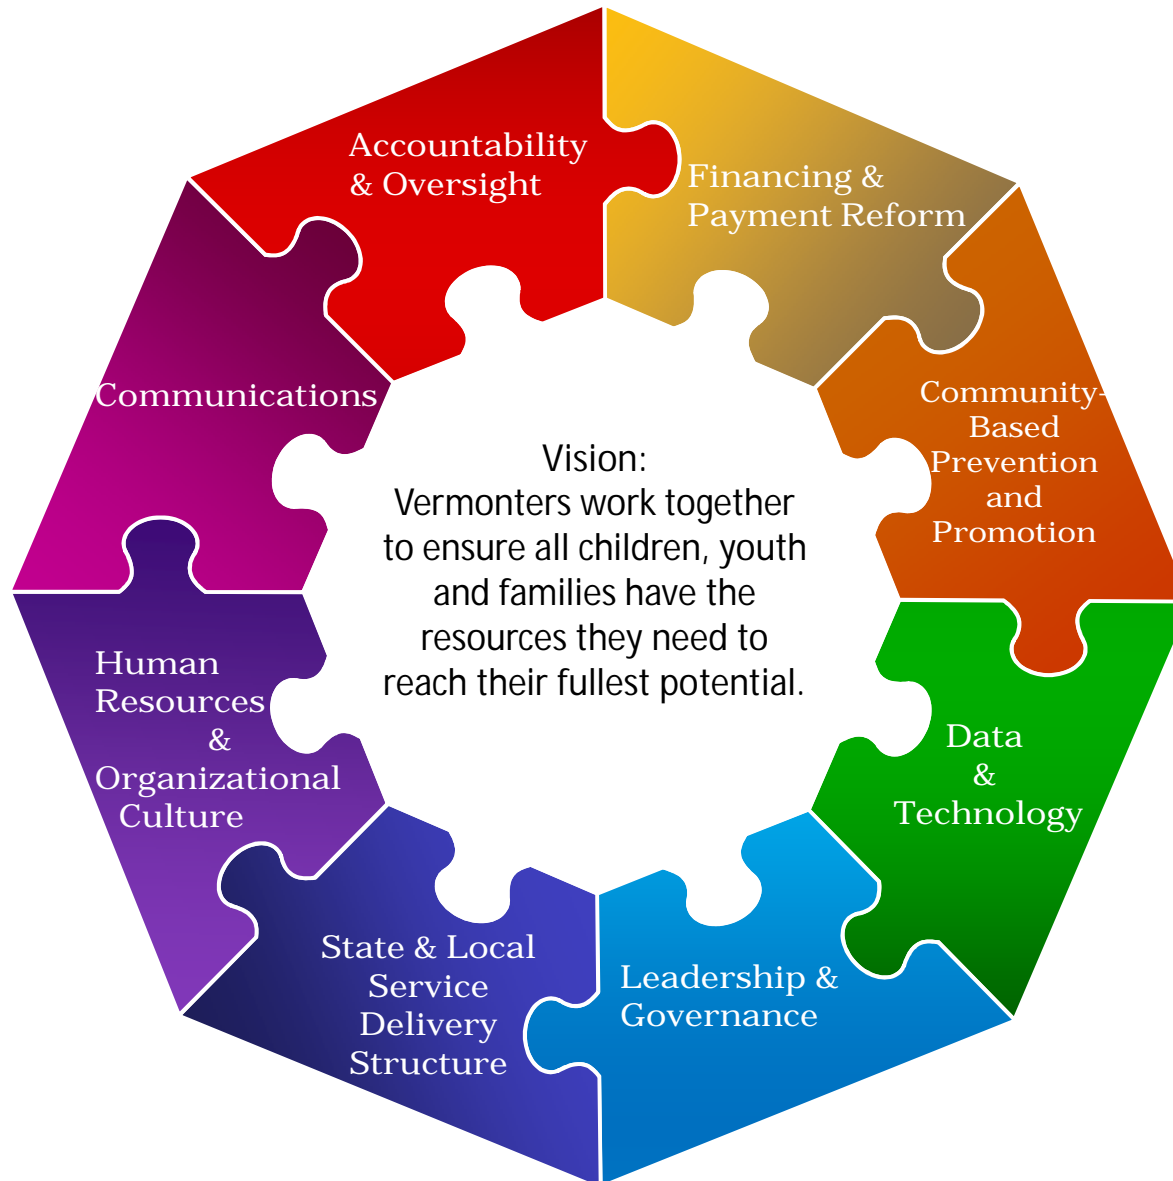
Accountability & Oversight

Financing & Payment Reform

Community-Based Prevention and Promotion

Data & Technology

Leadership & Governance

State & Local Service Delivery Structure

Human Resources & Organizational Culture

Communications

Vision:
Vermonters work together to ensure all children, youth and families have the resources they need to reach their fullest potential.